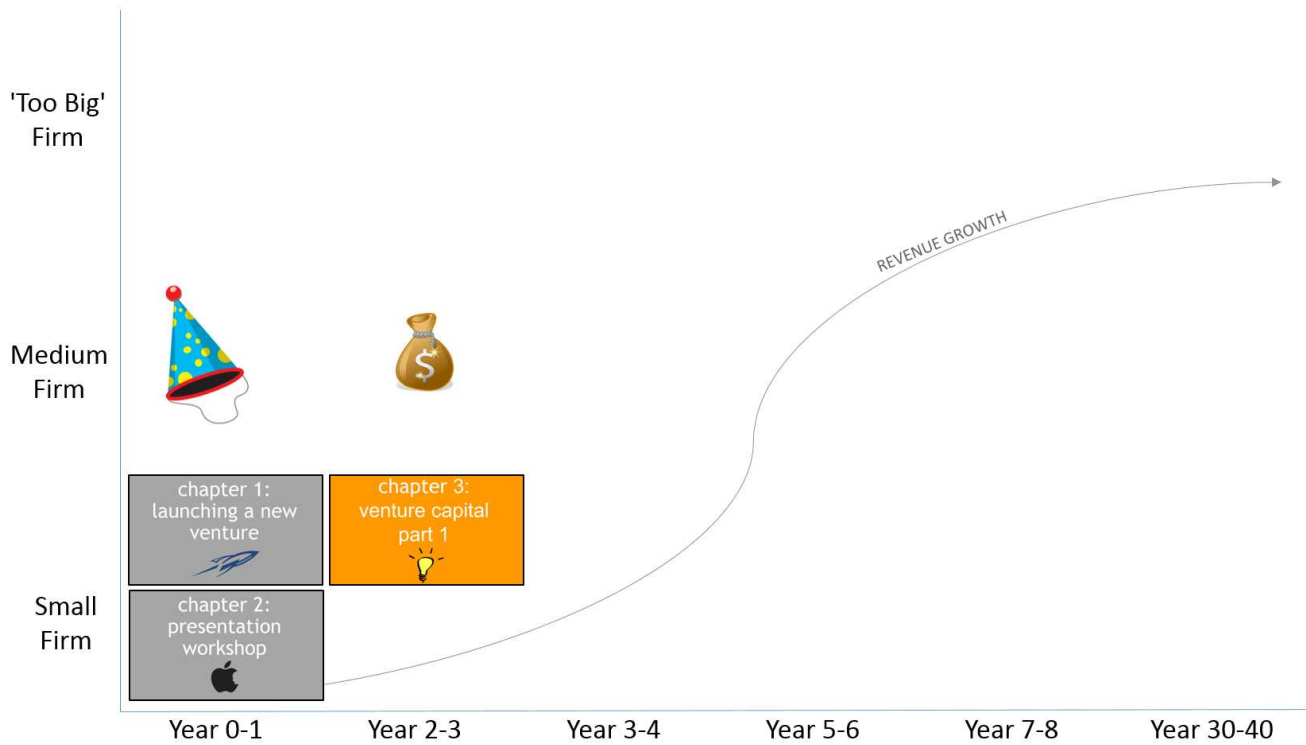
'Too Big' Firm

Medium Firm

Small Firm

REVENUE GROWTH

chapter 1: launching a new venture

chapter 3: venture capital part 1

chapter 2: presentation workshop

$

Year 0-1
Year 2-3
Year 3-4
Year 5-6
Year 7-8
Year 30-40